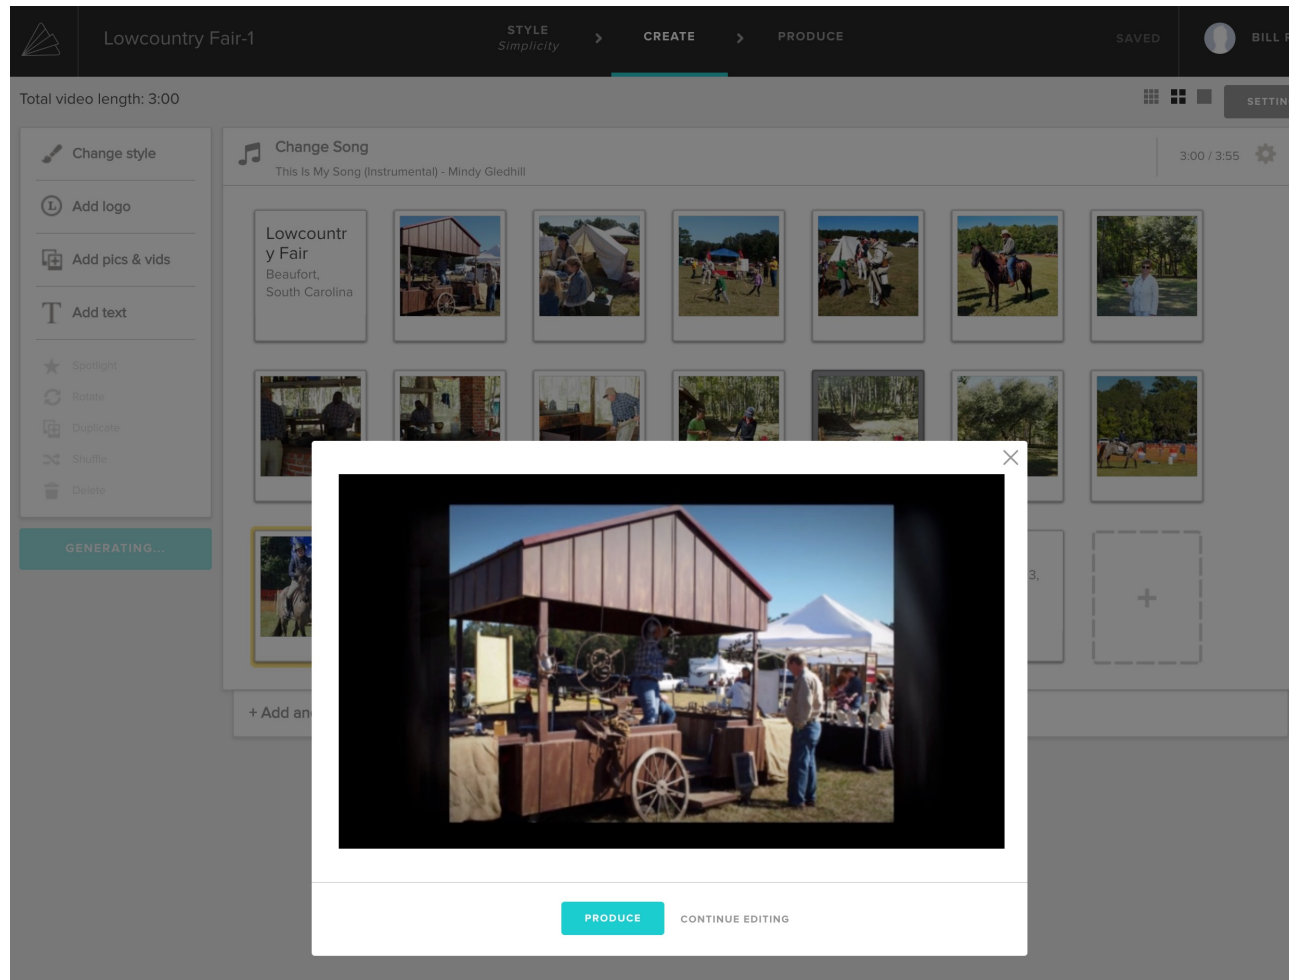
Lowcountry Fair-1

STYLE
Simplicity

CREATE

PRODUCE

SAVED

BILL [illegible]

Total video length: 3:00

SETTIN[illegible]

Change style

Add logo

Add pics & vids

Add text

Spotlight

Rotate

Duplicate

Shuffle

Delete

GENERATING...

Change Song

This Is My Song (Instrumental) - Mindy Gledhill

3:00 / 3:55

Lowcountry Fair
Beaufort, South Carolina

+ Add an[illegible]

3.

+

PRODUCE

CONTINUE EDITING